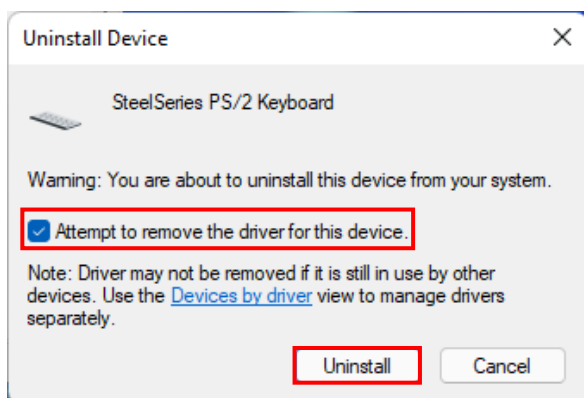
Uninstall Device

SteelSeries PS/2 Keyboard

Warning: You are about to uninstall this device from your system.

Attempt to remove the driver for this device.

Note: Driver may not be removed if it is still in use by other devices. Use the Devices by driver view to manage drivers separately.

Uninstall

Cancel